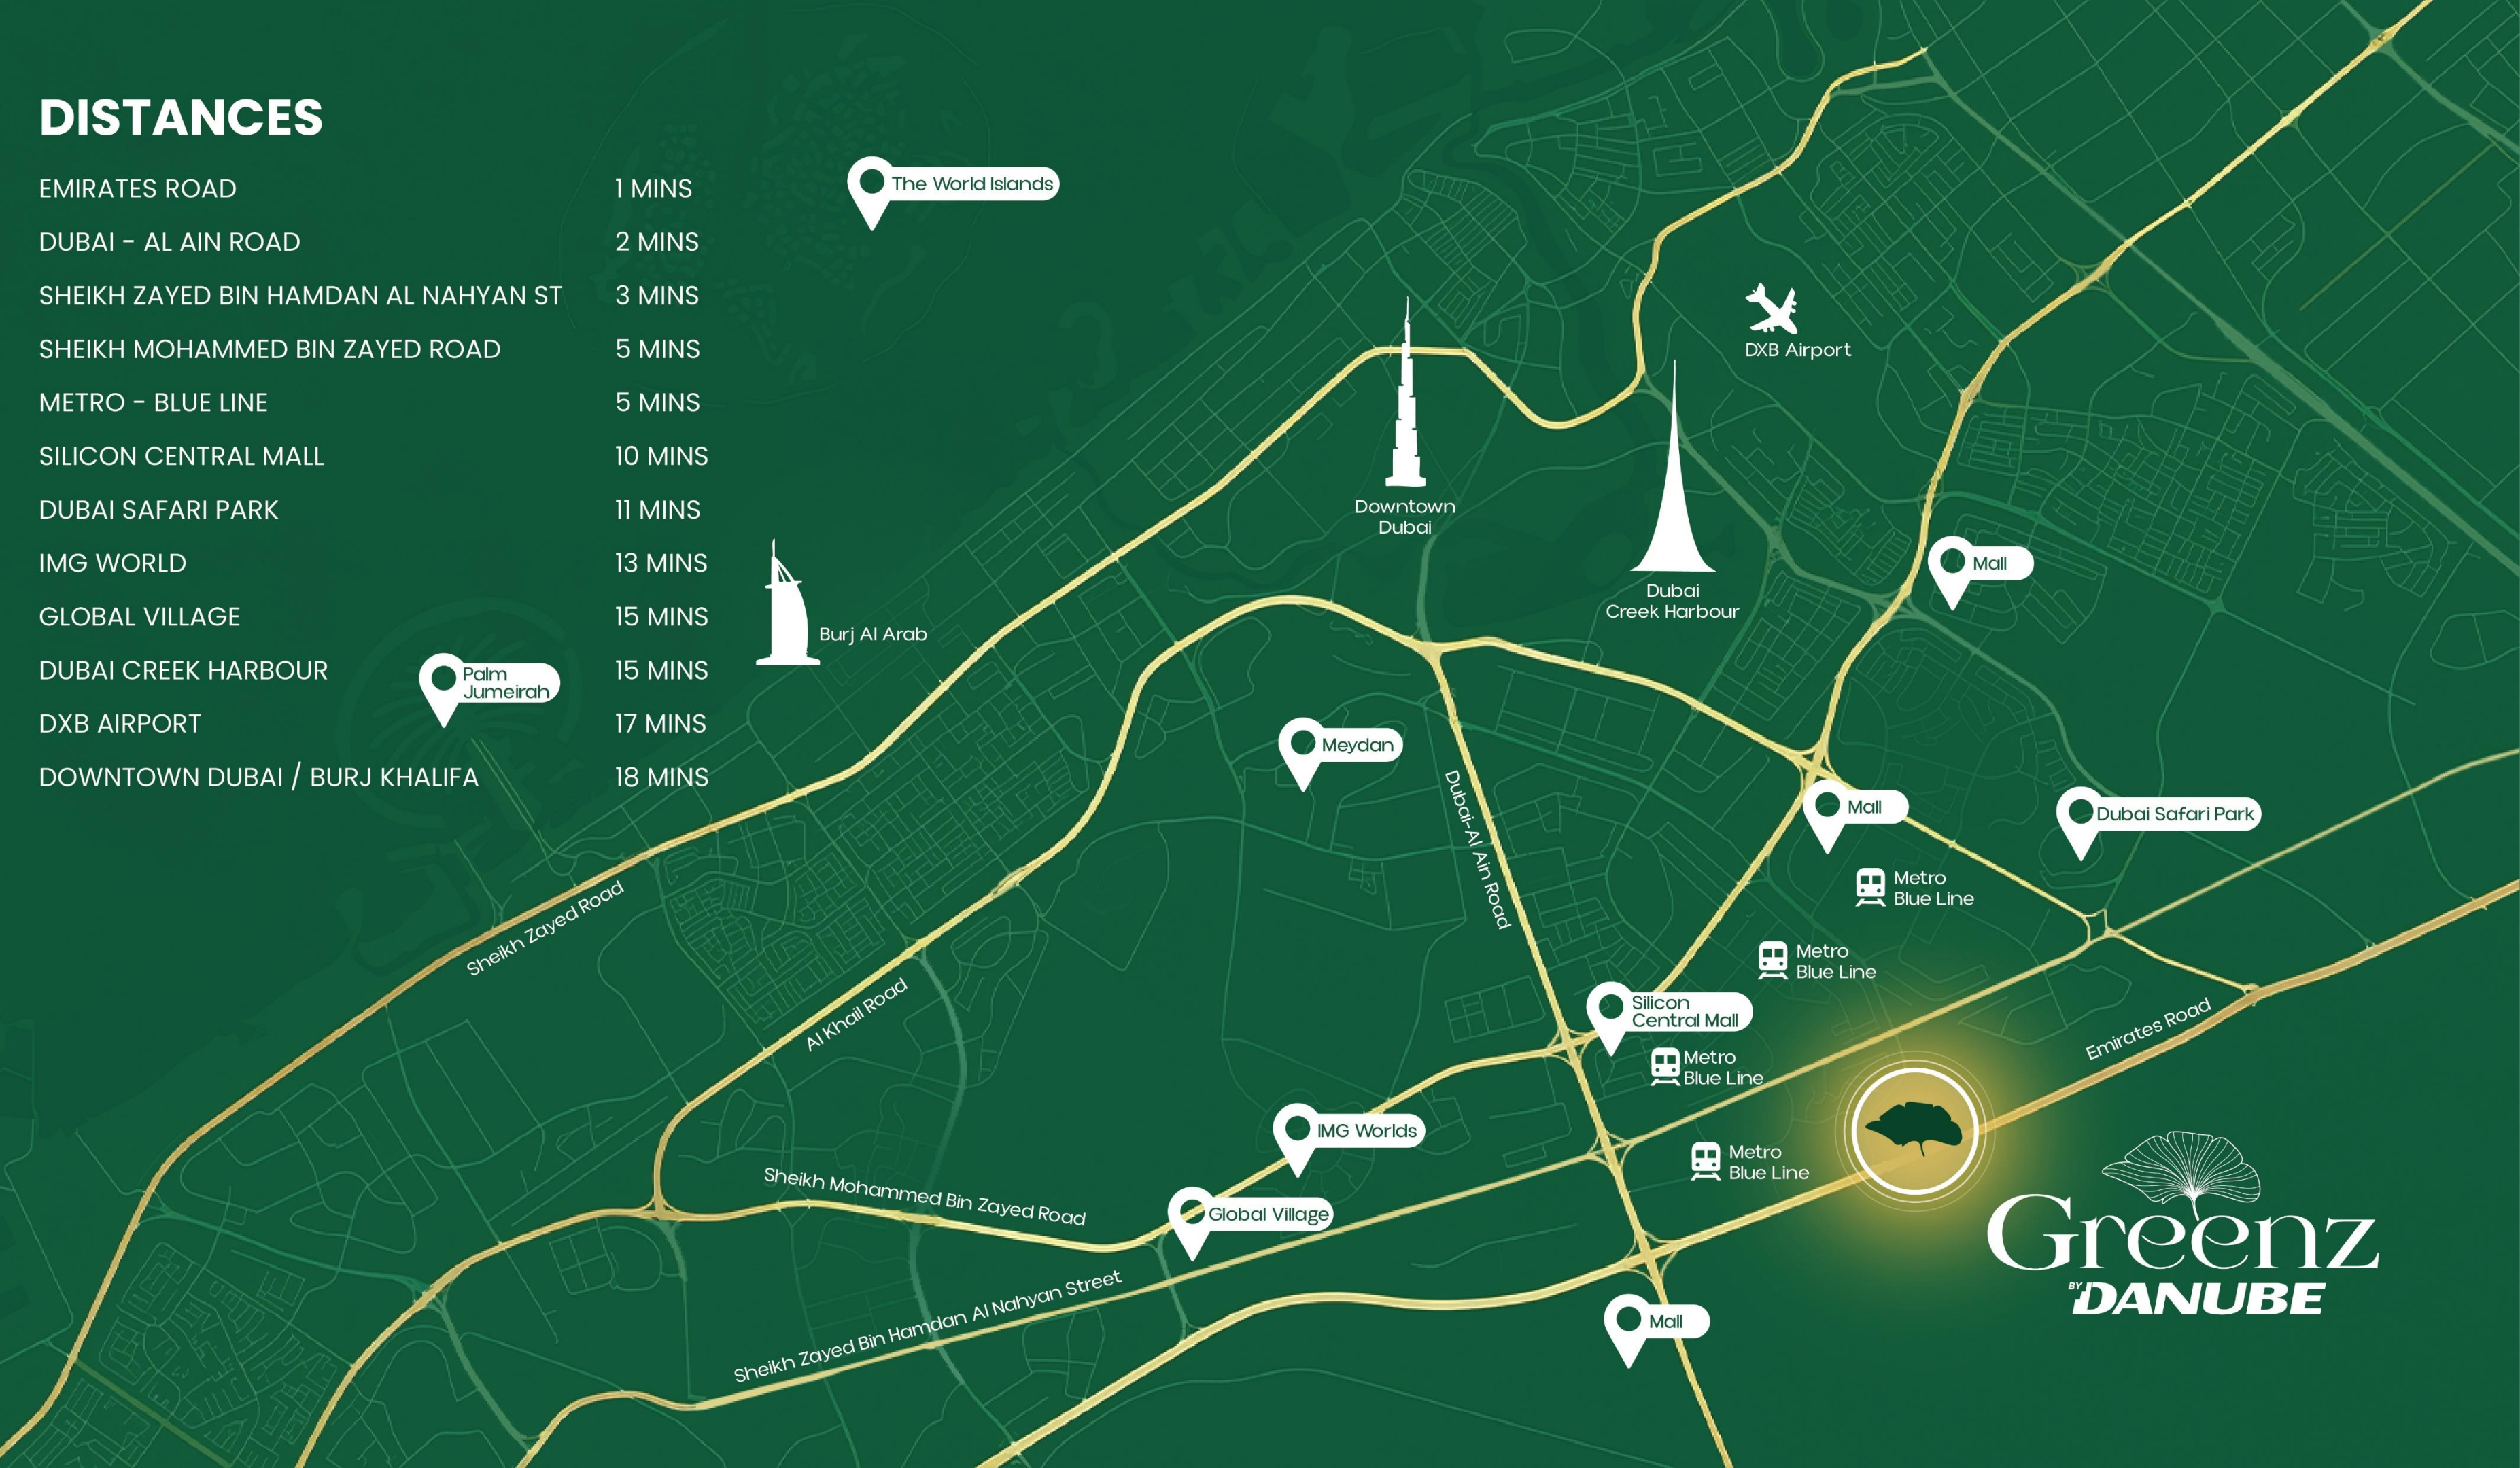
DISTANCES

| | |
|---|---|
| EMIRATES ROAD | 1 MINS |
| DUBAI - AL AIN ROAD | 2 MINS |
| SHEIKH ZAYED BIN HAMDAN AL NAHYAN ST | 3 MINS |
| SHEIKH MOHAMMED BIN ZAYED ROAD | 5 MINS |
| METRO - BLUE LINE | 5 MINS |
| SILICON CENTRAL MALL | 10 MINS |
| DUBAI SAFARI PARK | 11 MINS |
| IMG WORLD | 13 MINS |
| GLOBAL VILLAGE | 15 MINS |
| DUBAI CREEK HARBOUR | 15 MINS |
| DXB AIRPORT | 17 MINS |
| DOWNTOWN DUBAI / BURJ KHALIFA | 18 MINS |

The World Islands

DXB Airport

Downtown Dubai

Dubai Creek Harbour

Mall

Burj Al Arab

Palm Jumeirah

Meydan

Dubai-Al Ain Road

Mall

Dubai Safari Park

Metro Blue Line

Metro Blue Line

Sheikh Zayed Road

Al Khail Road

Silicon Central Mall

Metro Blue Line

Emirates Road

IMG Worlds

Metro Blue Line

Sheikh Mohammed Bin Zayed Road

Global Village

Sheikh Zayed Bin Hamdan Al Nahyan Street

Mall

Greenz BY DANUBE